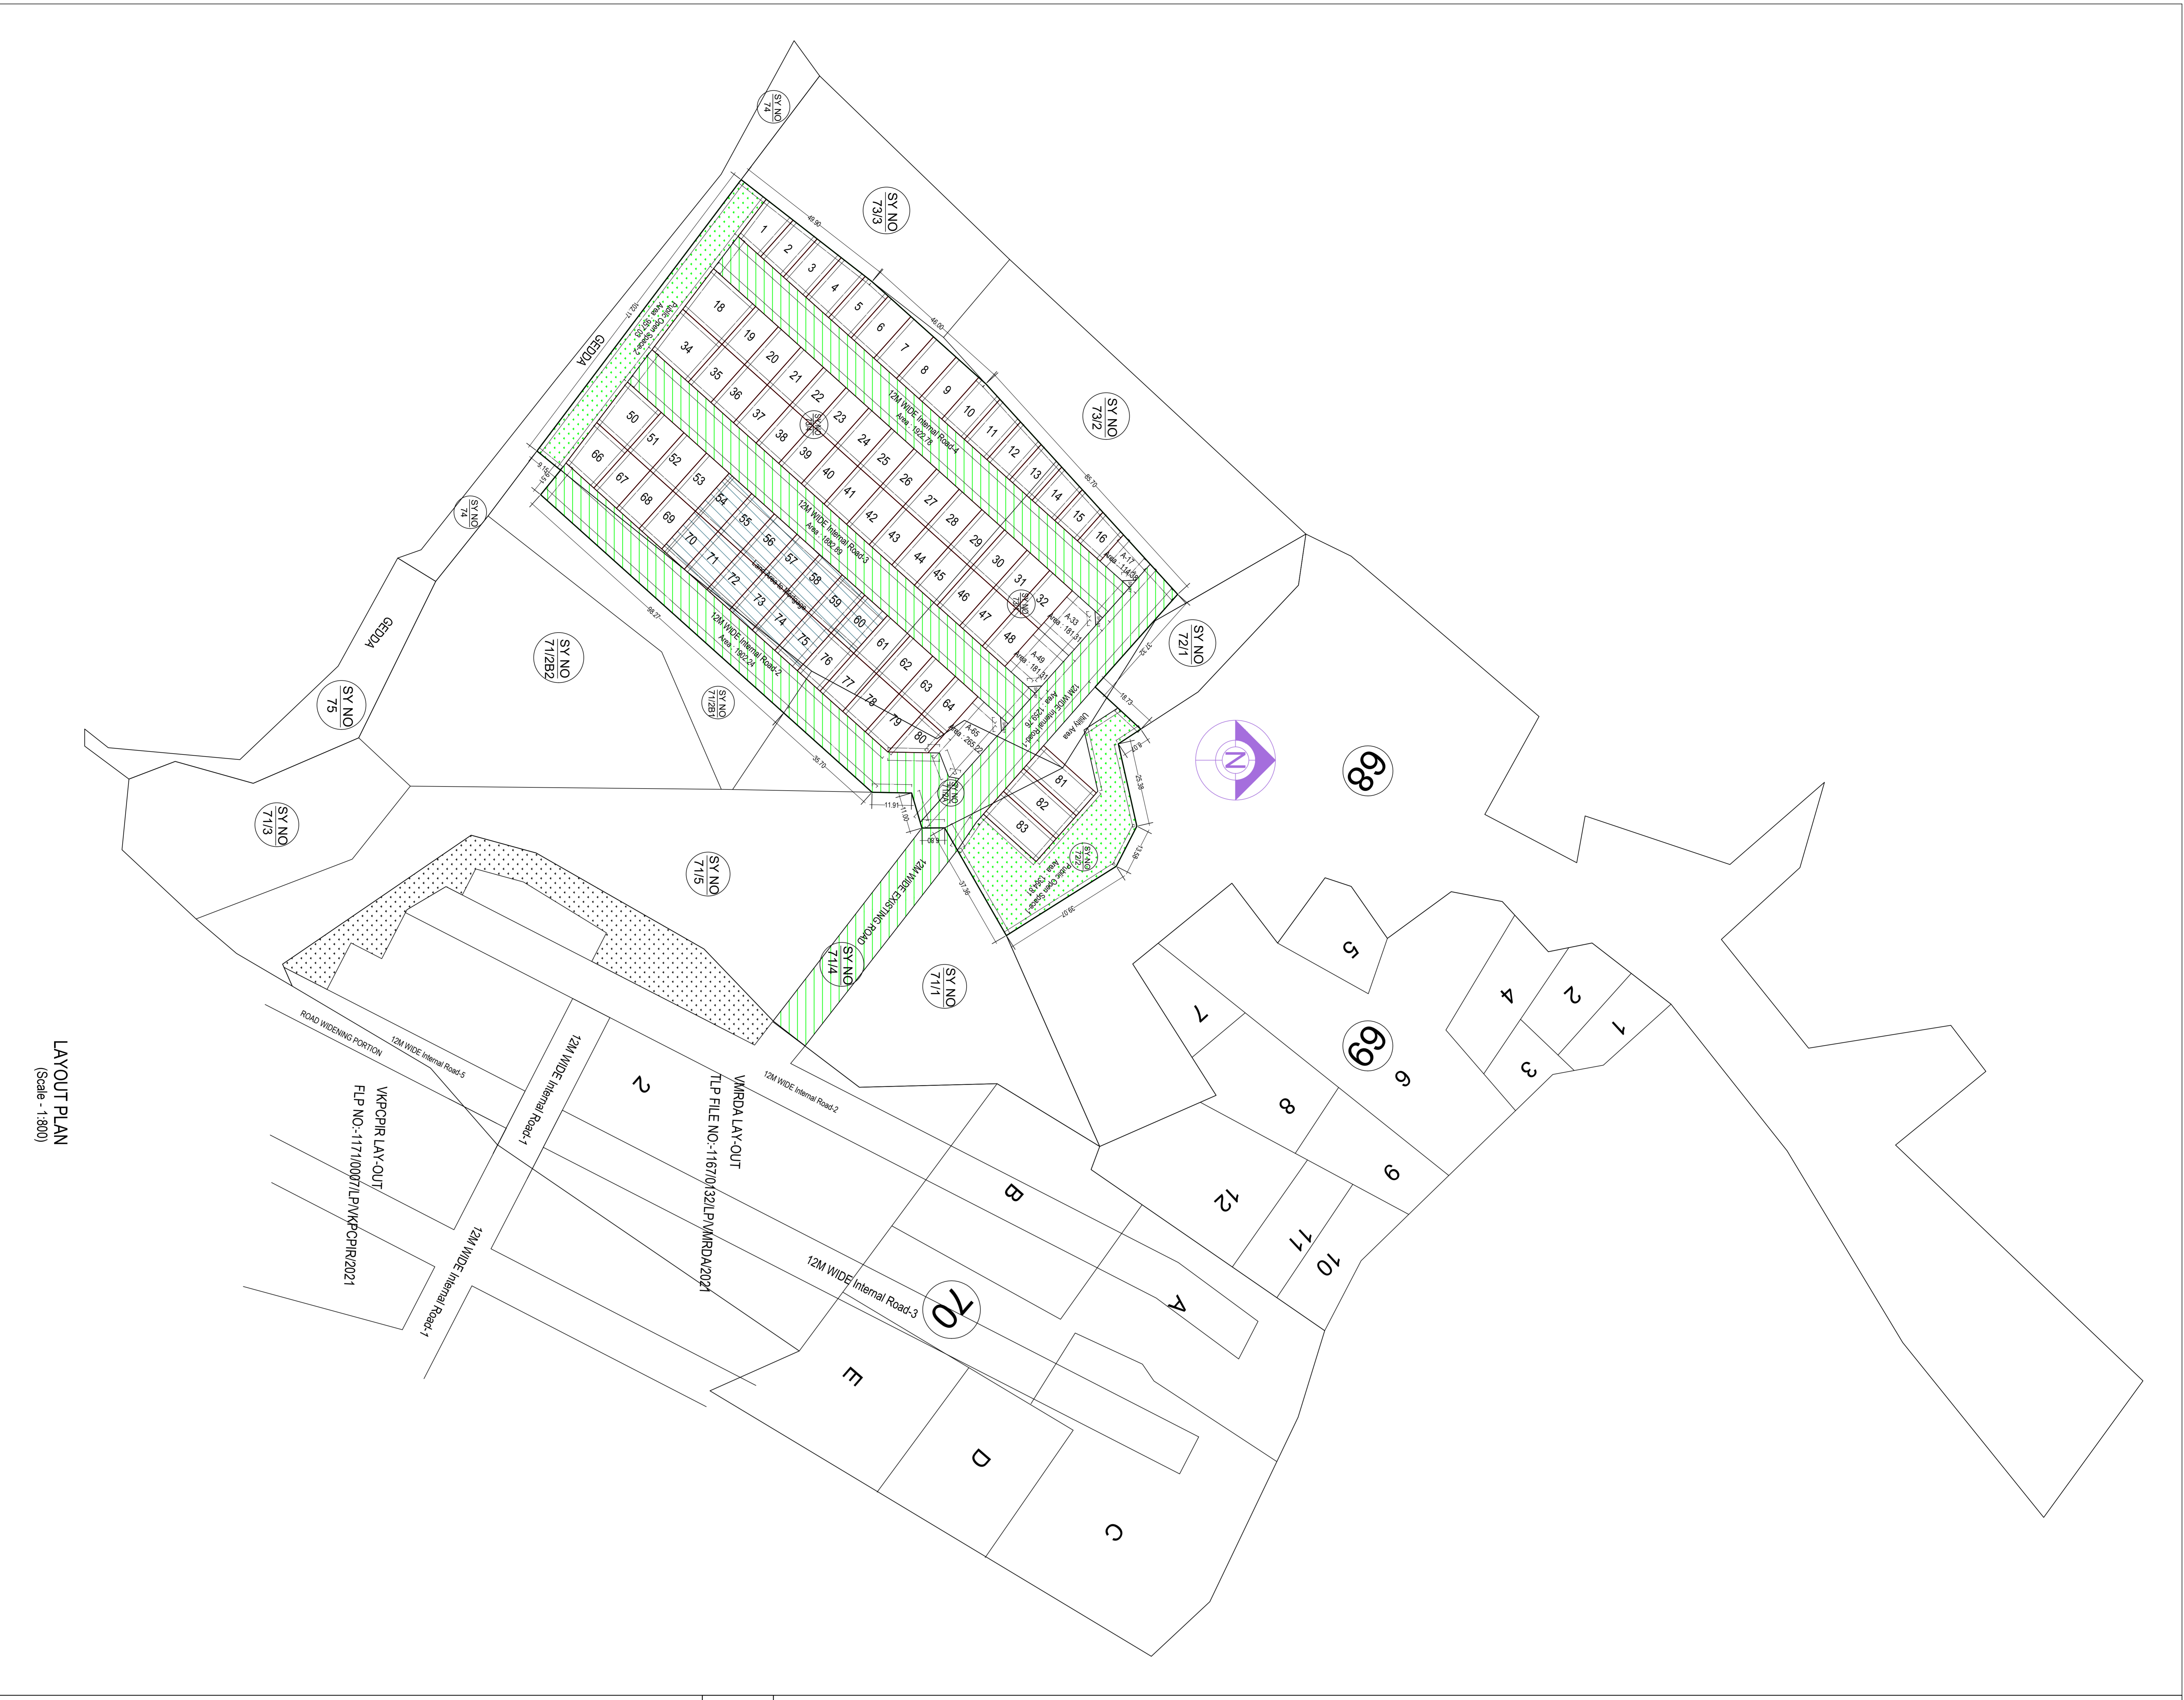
LAYOUT PLAN
(Scale - 1:800)

SY NO 74

SY NO 73/3

SY NO 73/2

SY NO 74

SY NO 72/1

SY NO 71/2B2

SY NO 71/2B1

SY NO 75

SY NO 71/3

SY NO 71/5

SY NO 71/4

SY NO 71/1

SY NO 72/2

GEDDA

GEDDA

Public Open Space-2

12M WIDE Internal Road-4
Area : 1932.78

12M WIDE Internal Road-3
Area : 1882.89

12M WIDE Internal Road-2
Area : 1802.24

12M WIDE Internal Road

12M WIDE EXISTING ROAD

Utility Area

Public Open Space-1
Area : 1264.31

A-17
Area : 114.08

A-33
Area : 181.37

A-49
Area : 181.37

A-65
Area : 265.22

1 2 3 4 5 6 7 8 9 10 11 12 13 14 15 16
18 19 20 21 22 23 24 25 26 27 28 29 30 31 32
34 35 36 37 38 39 40 41 42 43 44 45 46 47 48
50 51 52 53 54 55 56 57 58 59 60 61 62 63 64
66 67 68 69 70 71 72 73 74 75 76 77 78 79 80
81 82 83

N

68

69

70

5 4 2 1 3 7 6 8 9 12 11 10

A B C D E

2

12M WIDE Internal Road-1

12M WIDE Internal Road-1

12M WIDE Internal Road-2

12M WIDE Internal Road-3

12M WIDE Internal Road-5

ROAD WIDENING PORTION

VMRDA LAY-OUT
TLP FILE NO:-1167/0132/LP/VMRDA/2021

VKPCPIR LAY-OUT
FLP NO:-1171/0007/LP/VKPCPIR/2021